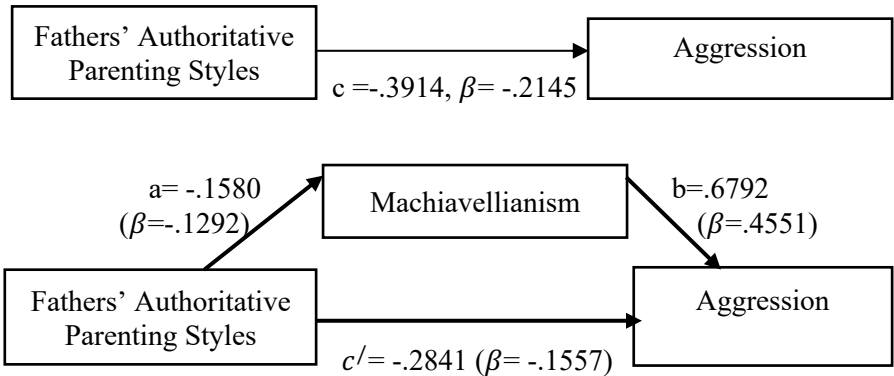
Fathers' Authoritative Parenting Styles

Aggression

c =-.3914, $\beta$= -.2145

a= -.1580 ($\beta$=-.1292)

Machiavellianism

b=.6792 ($\beta$=.4551)

Fathers' Authoritative Parenting Styles

Aggression

$c'$= -.2841 ($\beta$= -.1557)